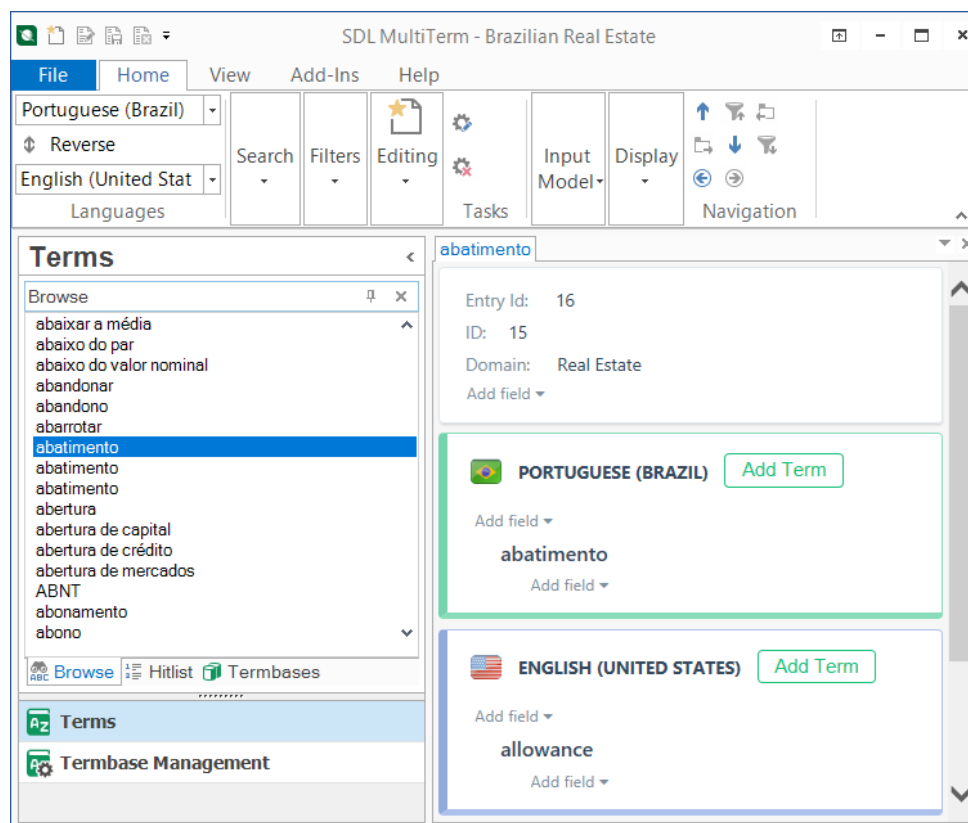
SDL MultiTerm - Brazilian Real Estate

File Home View Add-Ins Help

Portuguese (Brazil)
Reverse
English (United Stat
Languages

Search Filters Editing Tasks Input Model Display Navigation

Terms

Browse

abaixar a média
abaixo do par
abaixo do valor nominal
abandonar
abandono
abarrotar
abatimento
abatimento
abatimento
abertura
abertura de capital
abertura de crédito
abertura de mercados
ABNT
abonamento
abono

Browse Hitlist Termbases

Terms
Termbase Management

abatimento

Entry Id: 16
ID: 15
Domain: Real Estate
Add field

PORTUGUESE (BRAZIL) Add Term
Add field
abatimento
Add field

ENGLISH (UNITED STATES) Add Term
Add field
allowance
Add field